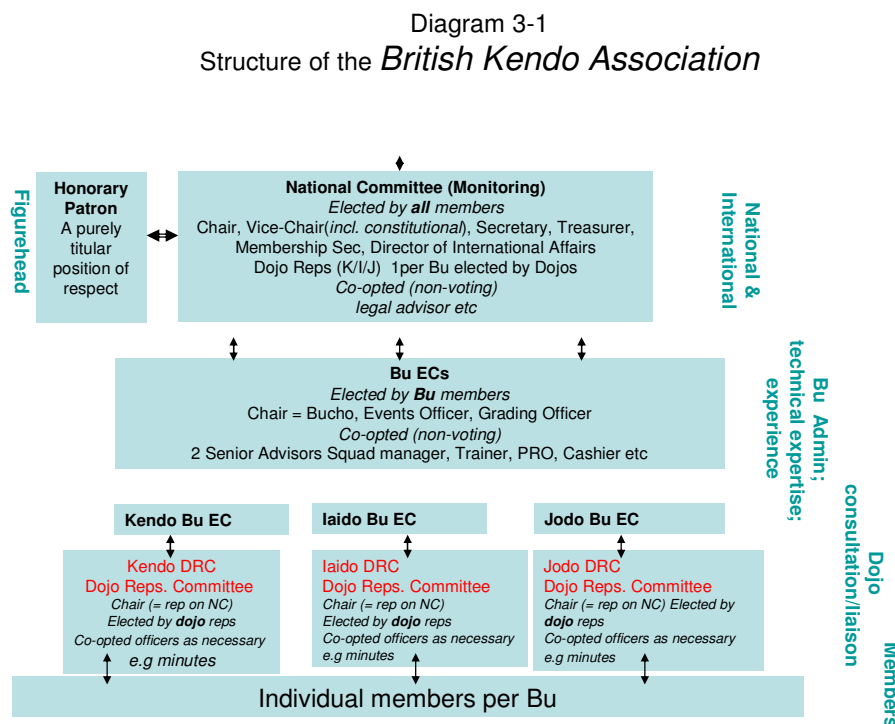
Diagram 3-1
Structure of the *British Kendo Association*

Figurehead

**Honorary Patron**
A purely titular position of respect

**National Committee (Monitoring)**
*Elected by **all** members*
Chair, Vice-Chair(*incl. constitutional*), Secretary, Treasurer, Membership Sec, Director of International Affairs
Dojo Reps (K/I/J) 1per Bu elected by Dojos
*Co-opted (non-voting)*
*legal advisor etc*

National & International

**Bu ECs**
*Elected by **Bu** members*
Chair = Bucho, Events Officer, Grading Officer
*Co-opted (non-voting)*
2 Senior Advisors Squad manager, Trainer, PRO, Cashier etc

Bu Admin; technical expertise; experience

**Kendo Bu EC**

**Iaido Bu EC**

**Jodo Bu EC**

Kendo DRC
Dojo Reps. Committee
*Chair (= rep on NC)*
*Elected by **dojo** reps*
*Co-opted officers as necessary*
*e.g minutes*

Iaido DRC
Dojo Reps. Committee
*Chair (= rep on NC)*
*Elected by **dojo** reps*
*Co-opted officers as necessary*
*e.g minutes*

Jodo DRC
Dojo Reps. Committee
*Chair (= rep on NC) Elected by **dojo** reps*
*Co-opted officers as necessary*
*e.g minutes*

Dojo consultation/liaison

Individual members per Bu

Members